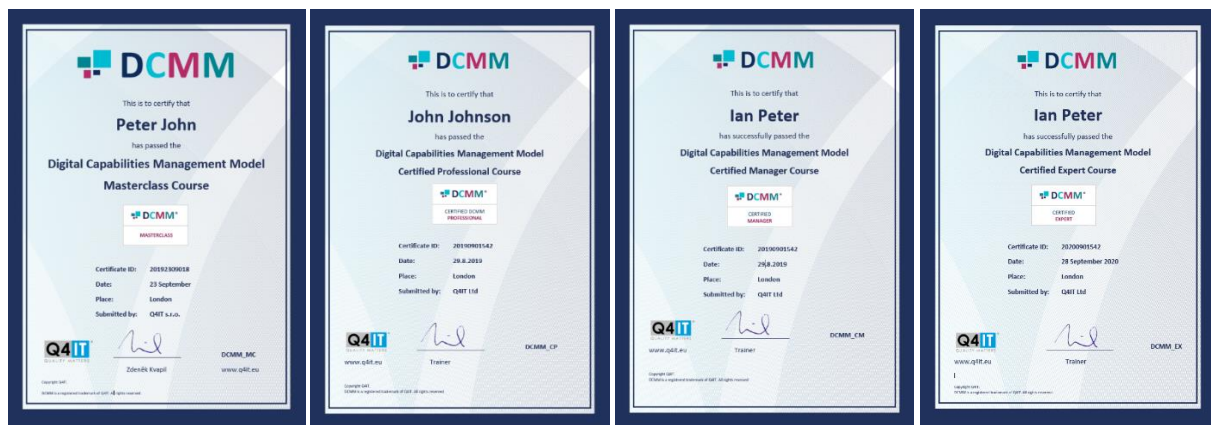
DCMM

This is to certify that

Peter John

has passed the

Digital Capabilities Management Model

Masterclass Course

DCMM®

MASTERCLASS

Certificate ID: 20192309018
Date: 23 September
Place: London
Submitted by: Q4IT s.r.o.

Q4IT

Zdeněk Kvapil

DCMM_MC

www.q4it.eu

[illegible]

DCMM

This is to certify that

John Johnson

has passed the

Digital Capabilities Management Model

Certified Professional Course

DCMM®

CERTIFIED DCMM PROFESSIONAL

Certificate ID: 20190901542
Date: 29.8.2019
Place: London
Submitted by: Q4IT Ltd

Q4IT

www.q4it.eu

Trainer

DCMM_CP

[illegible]

DCMM

This is to certify that

Ian Peter

has successfully passed the

Digital Capabilities Management Model

Certified Manager Course

DCMM®

CERTIFIED MANAGER

Certificate ID: 20190901542
Date: 29.8.2019
Place: London
Submitted by: Q4IT Ltd

Q4IT

www.q4it.eu

Trainer

DCMM_CM

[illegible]

DCMM

This is to certify that

Ian Peter

has successfully passed the

Digital Capabilities Management Model

Certified Expert Course

DCMM®

CERTIFIED EXPERT

Certificate ID: 20200901547
Date: 28 September 2020
Place: London
Submitted by: Q4IT Ltd

Q4IT

www.q4it.eu

Trainer

DCMM_EX

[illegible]